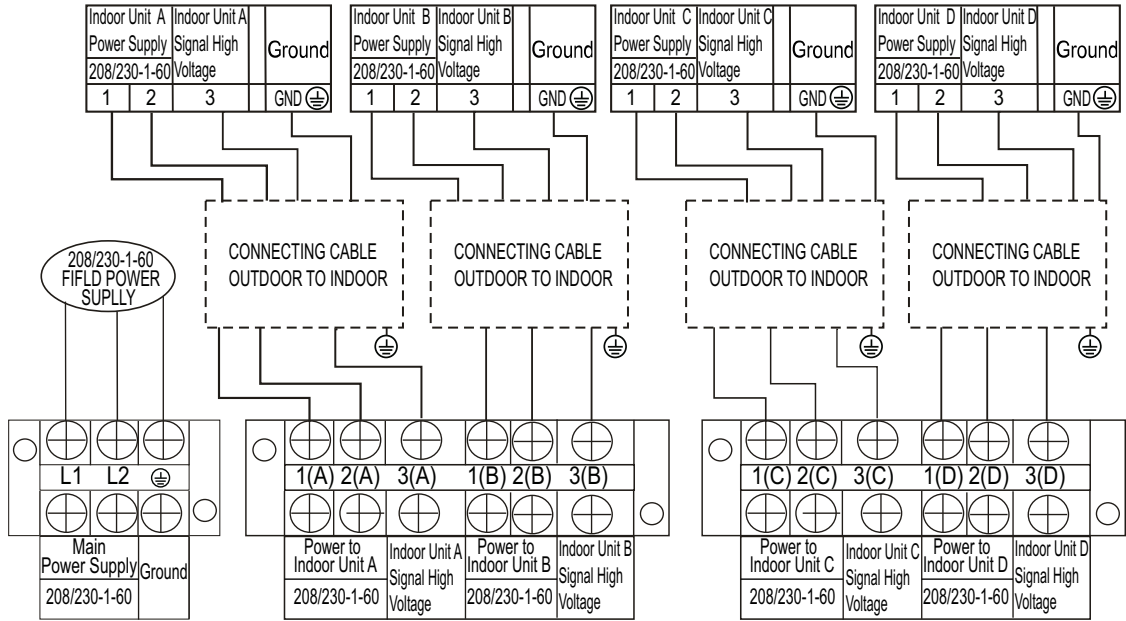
| Indoor Unit A Power Supply 208/230-1-60 | Indoor Unit A Signal High Voltage | | Ground |
|---|---|---|---|
| 1 | 2 | 3 | GND ⏚ |

| Indoor Unit B Power Supply 208/230-1-60 | Indoor Unit B Signal High Voltage | | Ground |
|---|---|---|---|
| 1 | 2 | 3 | GND ⏚ |

| Indoor Unit C Power Supply 208/230-1-60 | Indoor Unit C Signal High Voltage | | Ground |
|---|---|---|---|
| 1 | 2 | 3 | GND ⏚ |

| Indoor Unit D Power Supply 208/230-1-60 | Indoor Unit D Signal High Voltage | | Ground |
|---|---|---|---|
| 1 | 2 | 3 | GND ⏚ |

CONNECTING CABLE OUTDOOR TO INDOOR

CONNECTING CABLE OUTDOOR TO INDOOR

CONNECTING CABLE OUTDOOR TO INDOOR

CONNECTING CABLE OUTDOOR TO INDOOR

208/230-1-60 FIFLD POWER SUPPLY

L1 L2 ⏚

Main Power Supply 208/230-1-60

Ground

1(A) 2(A) 3(A) 1(B) 2(B) 3(B)

Power to Indoor Unit A 208/230-1-60

Indoor Unit A Signal High Voltage

Power to Indoor Unit B 208/230-1-60

Indoor Unit B Signal High Voltage

1(C) 2(C) 3(C) 1(D) 2(D) 3(D)

Power to Indoor Unit C 208/230-1-60

Indoor Unit C Signal High Voltage

Power to Indoor Unit D 208/230-1-60

Indoor Unit D Signal High Voltage